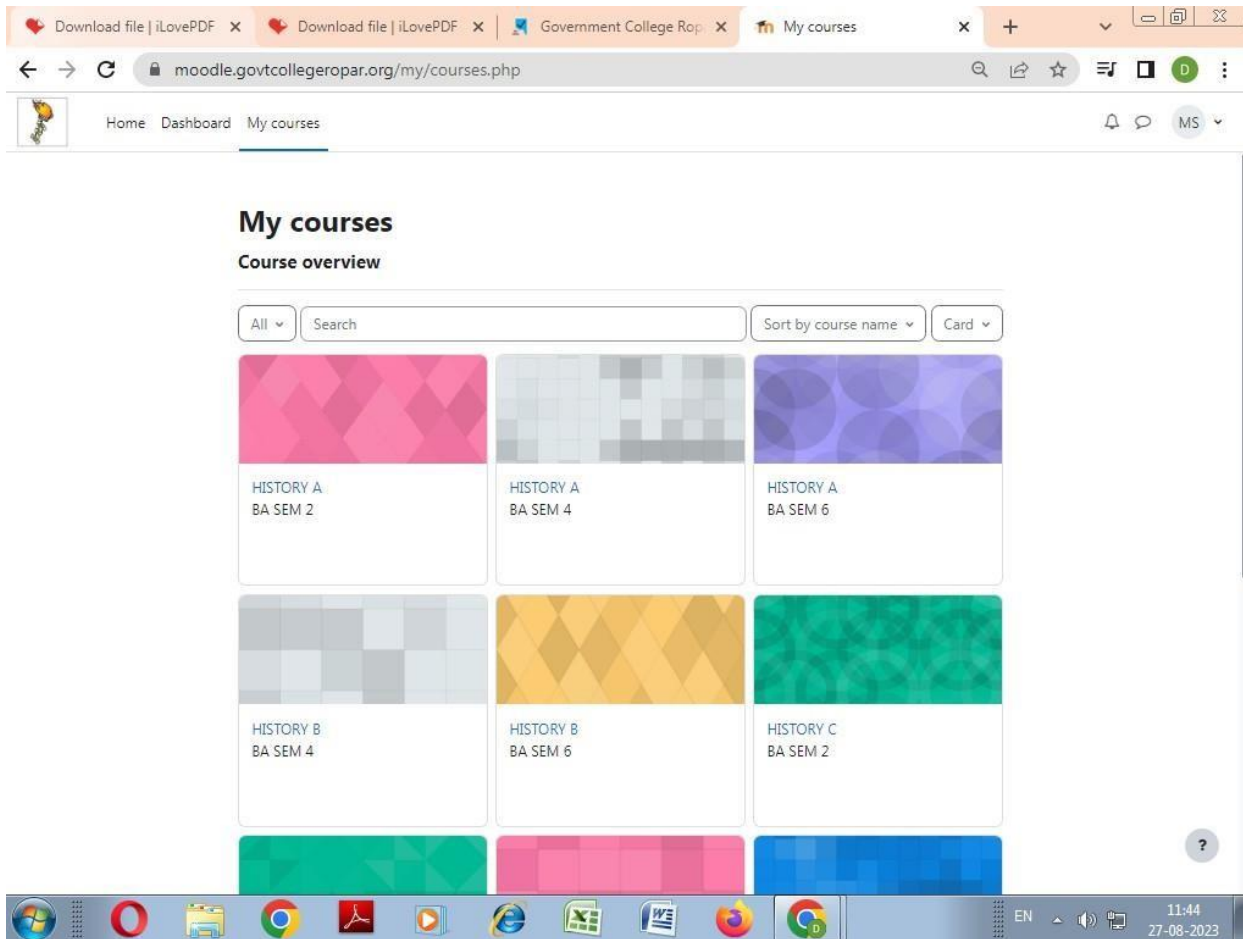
Download file | iLovePDF ×
Download file | iLovePDF ×
Government College Rop ×
My courses ×
+

moodle.govtcollegeropar.org/my/courses.php

D

Home Dashboard My courses

MS

My courses

Course overview

All
Search
Sort by course name
Card

HISTORY A
BA SEM 2

HISTORY A
BA SEM 4

HISTORY A
BA SEM 6

HISTORY B
BA SEM 4

HISTORY B
BA SEM 6

HISTORY C
BA SEM 2

?

EN
11:44
27-08-2023